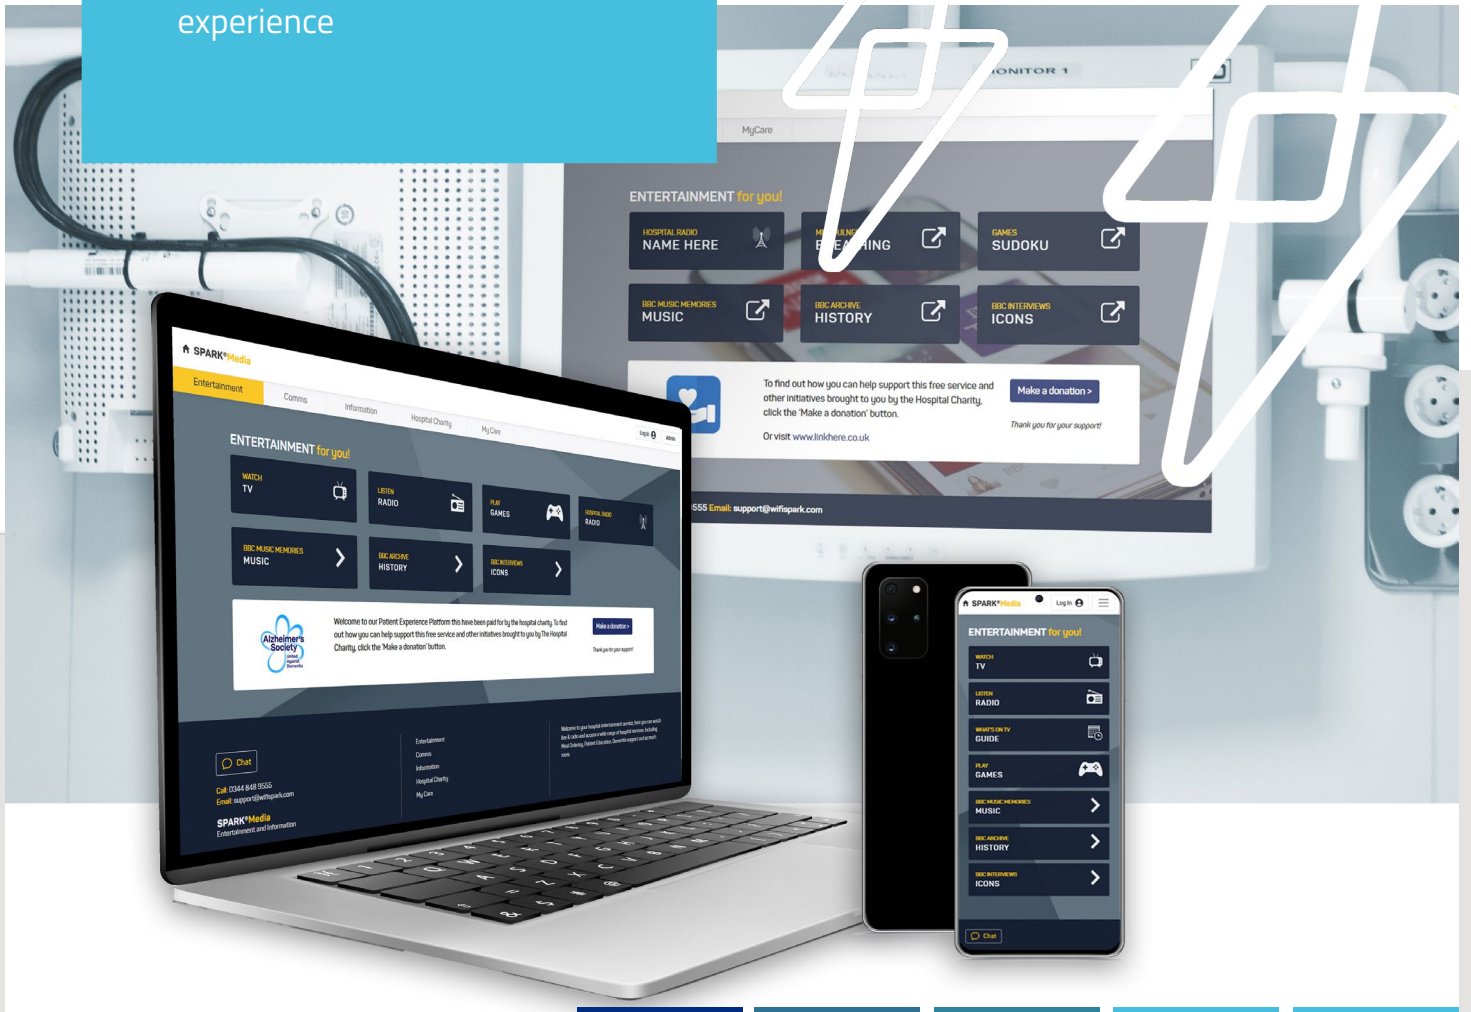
experience

MONITOR 1

MyCare

ENTERTAINMENT for you!

HOSPITAL RADIO
NAME HERE

M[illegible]
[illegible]EA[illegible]ING

GAMES
SUDOKU

BBC MUSIC MEMORIES
MUSIC

BBC ARCHIVE
HISTORY

BBC INTERVIEWS
ICONS

To find out how you can help support this free service and other initiatives brought to you by the Hospital Charity, click the 'Make a donation' button.

Or visit www.linkhere.co.uk

Make a donation >

Thank you for your support!

555 Email: support@wifispark.com

SPARK Media

Entertainment | Comms | Information | Hospital Charity | MyCare

Login | Admin

ENTERTAINMENT for you!

WATCH
TV

LISTEN
RADIO

PLAY
GAMES

HOSPITAL RADIO
RADIO

BBC MUSIC MEMORIES
MUSIC

BBC ARCHIVE
HISTORY

BBC INTERVIEWS
ICONS

Alzheimer's Society

Welcome to our Patient Experience Platform this have been paid for by the hospital charity. To find out how you can help support this free service and other initiatives brought to you by The Hospital Charity, click the 'Make a donation' button.

Make a donation >

Thank you for your support!

Chat

Call: 0344 848 9555
Email: support@wifispark.com

SPARK Media
Entertainment and Information

Entertainment
Comms
Information
Hospital Charity
MyCare

SPARK Media

Log In

ENTERTAINMENT for you!

WATCH
TV

LISTEN
RADIO

WHAT'S ON TV
GUIDE

PLAY
GAMES

BBC MUSIC MEMORIES
MUSIC

BBC ARCHIVE
HISTORY

BBC INTERVIEWS
ICONS

Chat